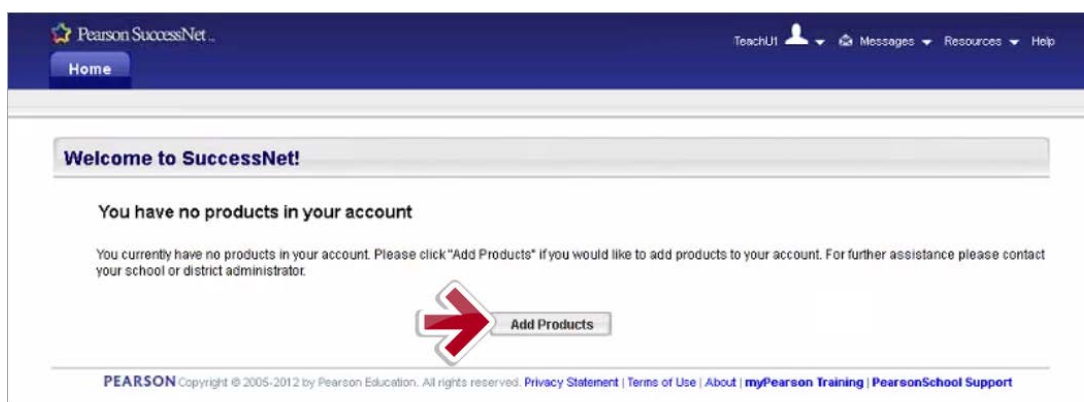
Pearson SuccessNet

Home

TeachU1 Messages Resources Help

Welcome to SuccessNet!

You have no products in your account

You currently have no products in your account. Please click "Add Products" if you would like to add products to your account. For further assistance please contact your school or district administrator.

Add Products

PEARSON Copyright © 2005-2012 by Pearson Education. All rights reserved. Privacy Statement | Terms of Use | About | myPearson Training | PearsonSchool Support